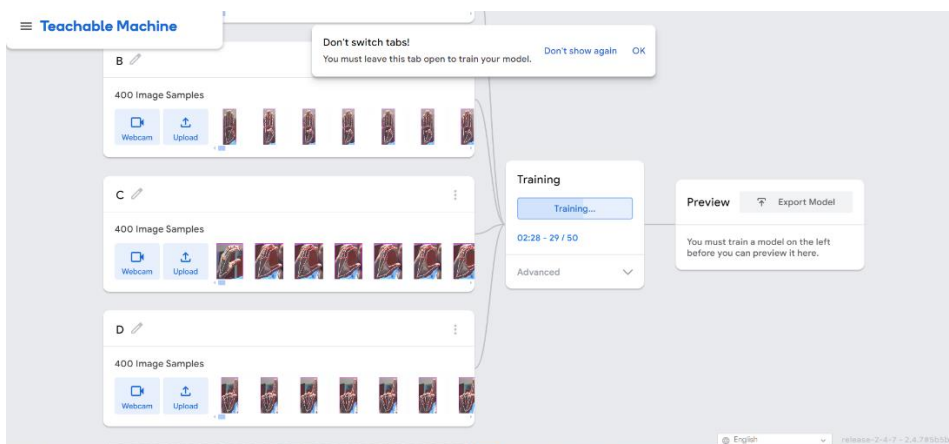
Teachable Machine

Don't switch tabs!
You must leave this tab open to train your model.
Don't show again OK

B

400 Image Samples

Webcam Upload

C

400 Image Samples

Webcam Upload

D

400 Image Samples

Webcam Upload

Training

Training...

02:28 - 29 / 50

Advanced

Preview

Export Model

You must train a model on the left before you can preview it here.

English

release-2-4-7 - 2.4.7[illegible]